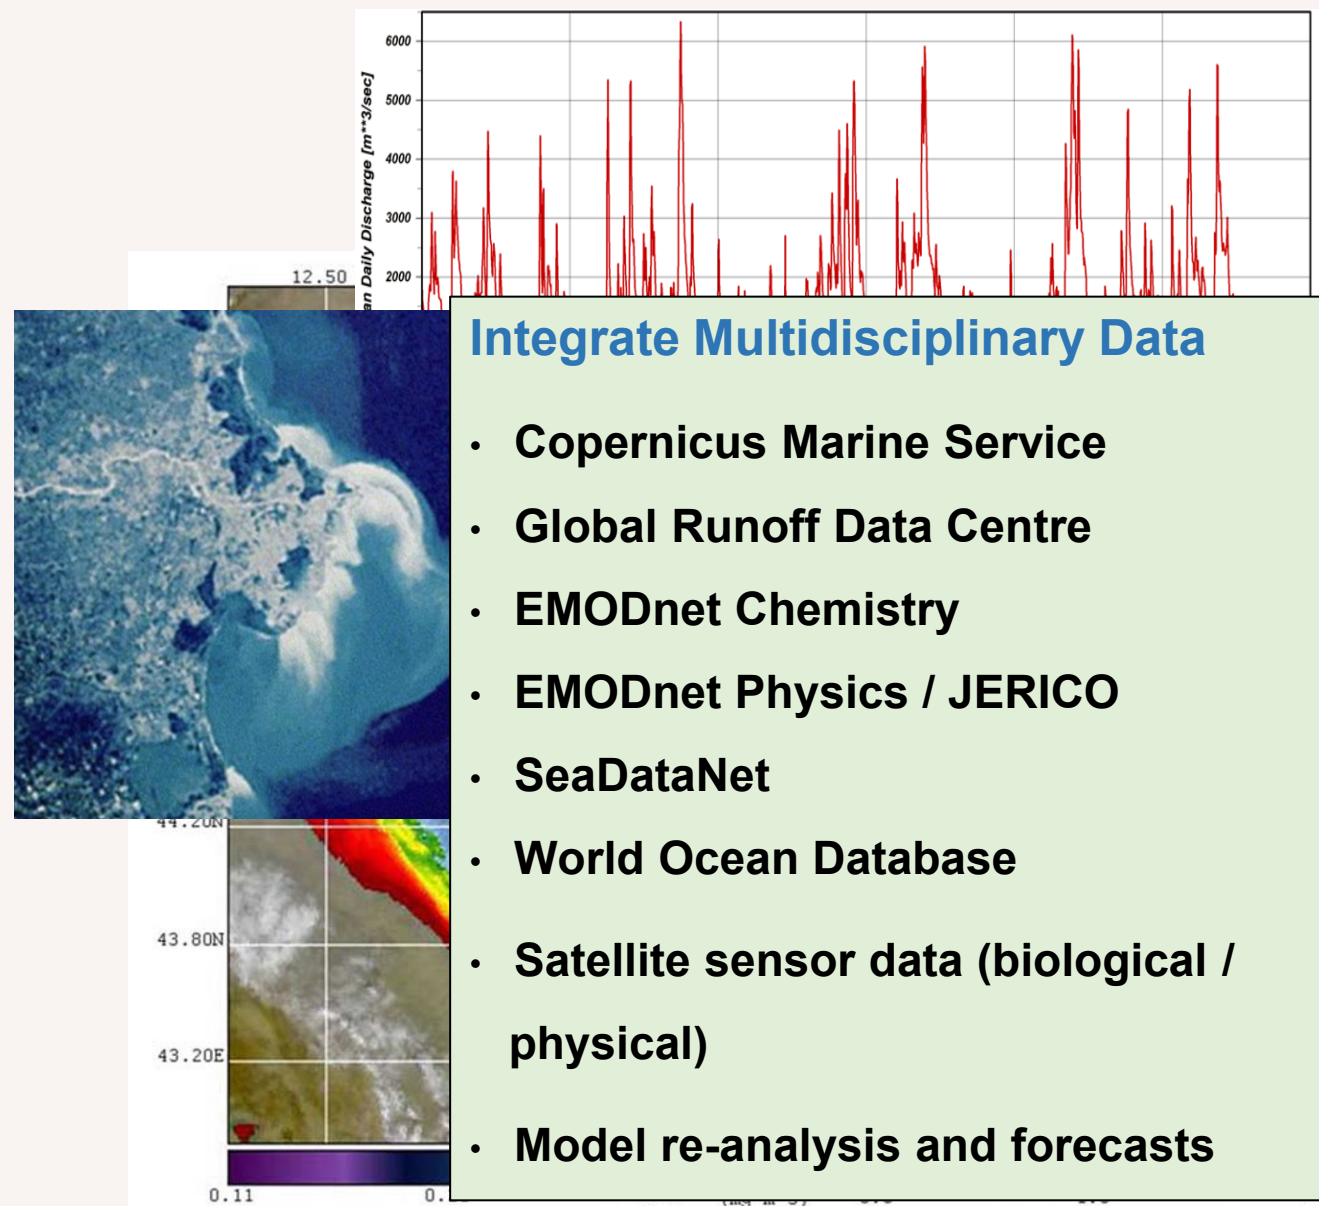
6000
5000
4000
3000
2000
an Daily Discharge [m**3/sec]

12.50

44.20N
43.80N
43.20E
0.11
0.

Integrate Multidisciplinary Data

- Copernicus Marine Service
- Global Runoff Data Centre
- EMODnet Chemistry
- EMODnet Physics / JERICO
- SeaDataNet
- World Ocean Database
- Satellite sensor data (biological / physical)
- Model re-analysis and forecasts